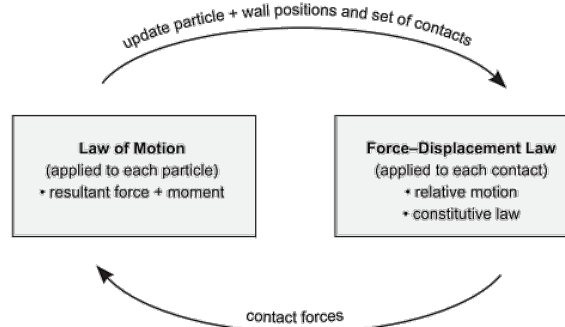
update particle + wall positions and set of contacts

Law of Motion
(applied to each particle)
• resultant force + moment

Force–Displacement Law
(applied to each contact)
• relative motion
• constitutive law

contact forces